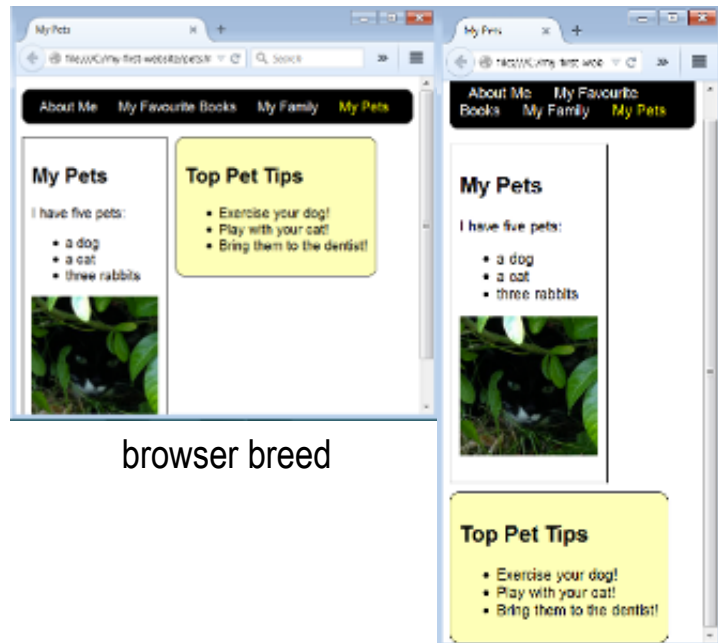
My Pets

file:///C:/my-first-website/pets.h

Search

About Me My Favourite Books My Family My Pets

My Pets

I have five pets:

- a dog
- a cat
- three rabbits

Top Pet Tips

- Exercise your dog!
- Play with your cat!
- Bring them to the dentist!

browser breed

My Pets

file:///C:/my-first-web

About Me My Favourite Books My Family My Pets

My Pets

I have five pets:

- a dog
- a cat
- three rabbits

Top Pet Tips

- Exercise your dog!
- Play with your cat!
- Bring them to the dentist!